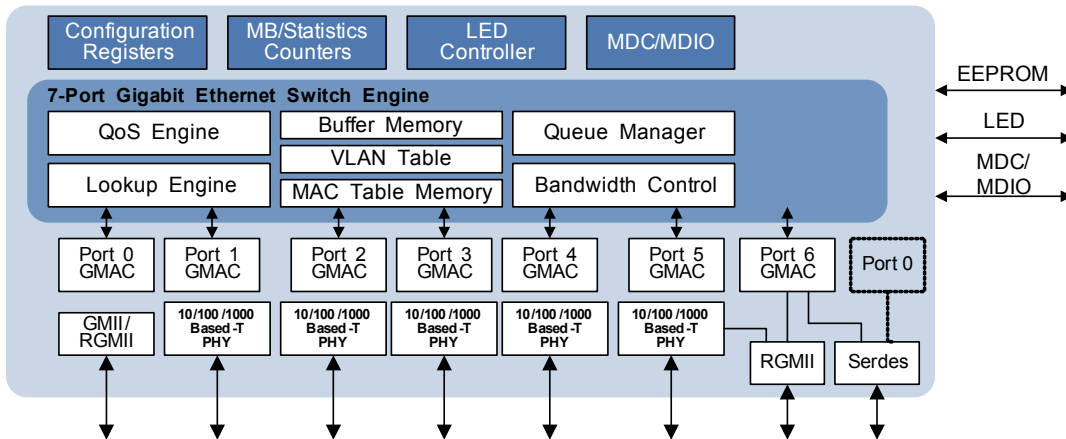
Configuration Registers

MB/Statistics Counters

LED Controller

MDC/MDIO

EEPROM

LED

MDC/ MDIO

7-Port Gigabit Ethernet Switch Engine

QoS Engine

Buffer Memory

Queue Manager

VLAN Table

Lookup Engine

MAC Table Memory

Bandwidth Control

Port 0 GMAC

Port 1 GMAC

Port 2 GMAC

Port 3 GMAC

Port 4 GMAC

Port 5 GMAC

Port 6 GMAC

Port 0

GMII/ RGMII

10/100 /1000 Based -T PHY

10/100 /1000 Based -T PHY

10/100 /1000 Based -T PHY

10/100 /1000 Based -T PHY

10/100 /1000 Based -T PHY

RGMII

Serdes